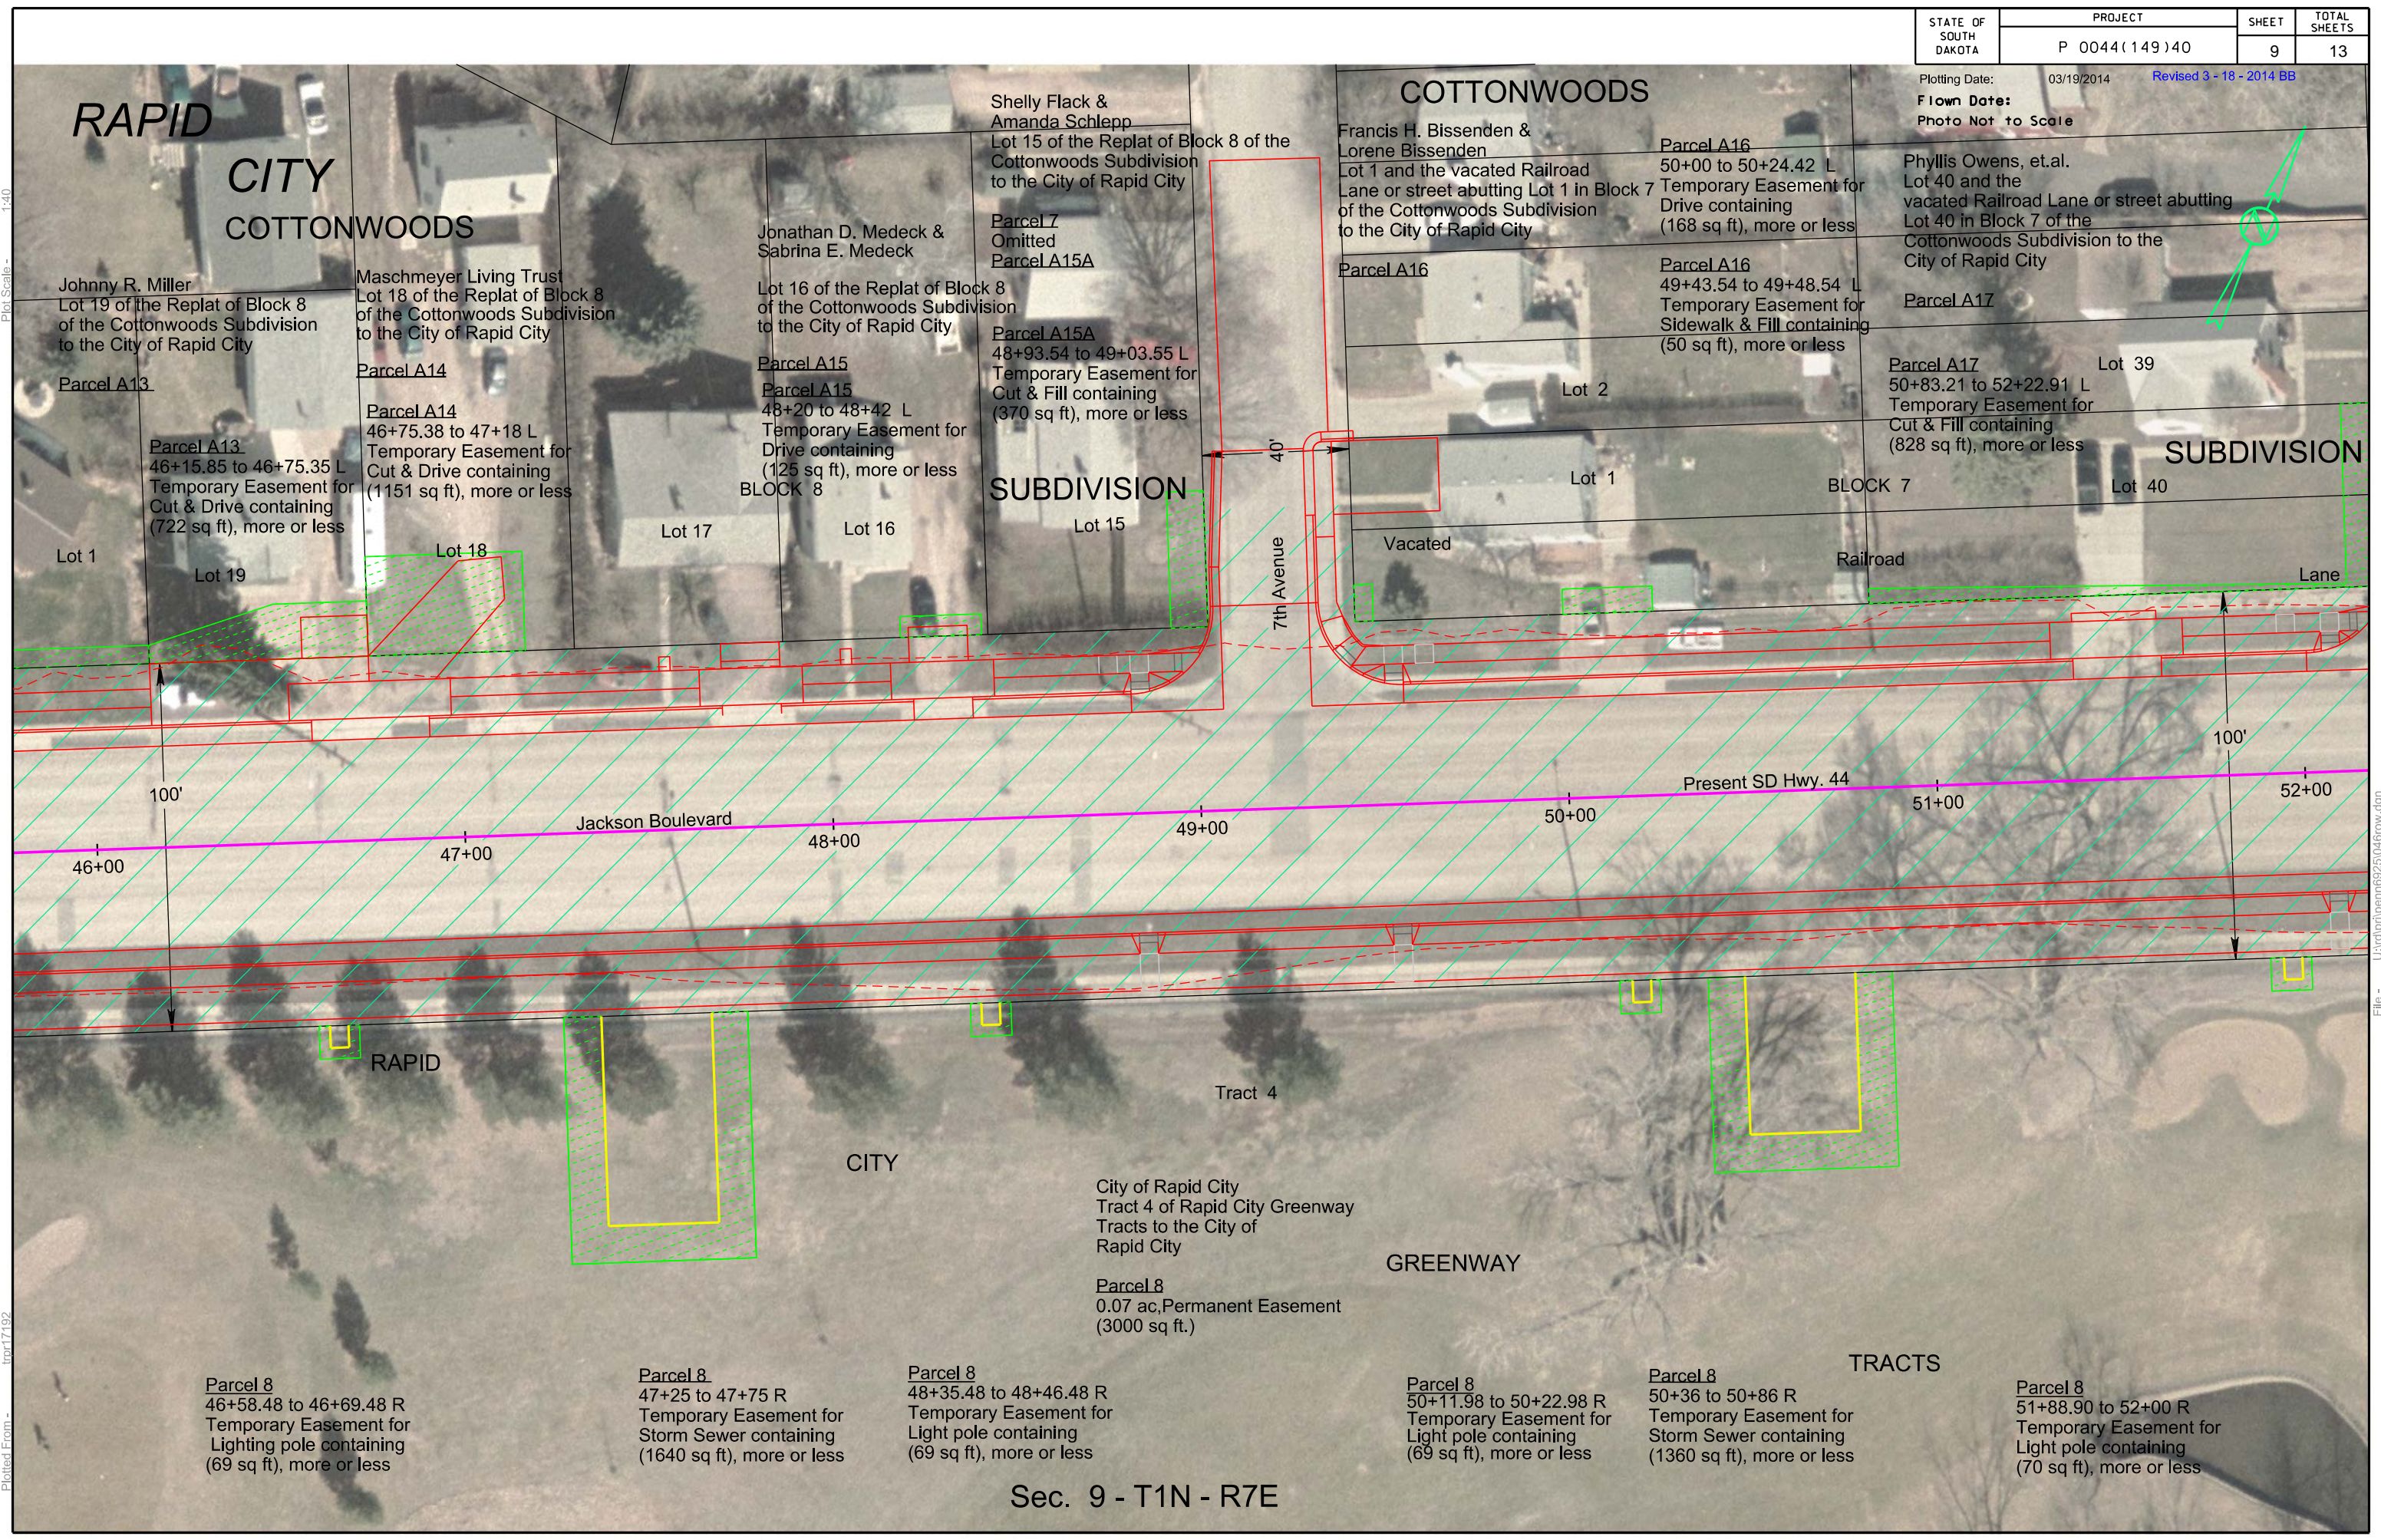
| STATE OF SOUTH DAKOTA | PROJECT | SHEET | TOTAL SHEETS |
|---|---|---|---|
| | P 0044(149)40 | 9 | 13 |

Plotting Date: 03/19/2014 Revised 3 - 18 - 2014 BB
Flown Date:
Photo Not to Scale

RAPID CITY COTTONWOODS

Johnny R. Miller
Lot 19 of the Replat of Block 8 of the Cottonwoods Subdivision to the City of Rapid City
Parcel A13

Maschmeyer Living Trust
Lot 18 of the Replat of Block 8 of the Cottonwoods Subdivision to the City of Rapid City
Parcel A14

Jonathan D. Medeck & Sabrina E. Medeck
Lot 16 of the Replat of Block 8 of the Cottonwoods Subdivision to the City of Rapid City
Parcel A15

Shelly Flack & Amanda Schlepp
Lot 15 of the Replat of Block 8 of the Cottonwoods Subdivision to the City of Rapid City
Parcel 7
Omitted
Parcel A15A

COTTONWOODS

Francis H. Bissenden & Lorene Bissenden
Lot 1 and the vacated Railroad Lane or street abutting Lot 1 in Block 7 of the Cottonwoods Subdivision to the City of Rapid City
Parcel A16

Parcel A16
50+00 to 50+24.42 L
Temporary Easement for Drive containing (168 sq ft), more or less

Parcel A16
49+43.54 to 49+48.54 L
Temporary Easement for Sidewalk & Fill containing (50 sq ft), more or less

Phyllis Owens, et.al.
Lot 40 and the vacated Railroad Lane or street abutting Lot 40 in Block 7 of the Cottonwoods Subdivision to the City of Rapid City
Parcel A17

Parcel A13
46+15.85 to 46+75.35 L
Temporary Easement for Cut & Drive containing (722 sq ft), more or less

Parcel A14
46+75.38 to 47+18 L
Temporary Easement for Cut & Fill containing (1151 sq ft), more or less

Parcel A15
48+20 to 48+42 L
Temporary Easement for Drive containing (125 sq ft), more or less

Parcel A15A
48+93.54 to 49+03.55 L
Temporary Easement for Cut & Fill containing (370 sq ft), more or less

Parcel A17
50+83.21 to 52+22.91 L
Temporary Easement for Cut & Fill containing (828 sq ft), more or less

Lot 39
Lot 2
Lot 1
Lot 40
SUBDIVISION
BLOCK 7
BLOCK 8
SUBDIVISION
Lot 1
Lot 19
Lot 18
Lot 17
Lot 16
Lot 15
40'
7th Avenue
Vacated
Railroad
Lane
100'
100'
Present SD Hwy. 44
Jackson Boulevard
46+00
47+00
48+00
49+00
50+00
51+00
52+00

RAPID
Tract 4
CITY
City of Rapid City
Tract 4 of Rapid City Greenway Tracts to the City of Rapid City
GREENWAY
Parcel 8
0.07 ac,Permanent Easement (3000 sq ft.)
TRACTS

Parcel 8
46+58.48 to 46+69.48 R
Temporary Easement for Lighting pole containing (69 sq ft), more or less

Parcel 8
47+25 to 47+75 R
Temporary Easement for Storm Sewer containing (1640 sq ft), more or less

Parcel 8
48+35.48 to 48+46.48 R
Temporary Easement for Light pole containing (69 sq ft), more or less

Parcel 8
50+11.98 to 50+22.98 R
Temporary Easement for Light pole containing (69 sq ft), more or less

Parcel 8
50+36 to 50+86 R
Temporary Easement for Storm Sewer containing (1360 sq ft), more or less

Parcel 8
51+88.90 to 52+00 R
Temporary Easement for Light pole containing (70 sq ft), more or less

Sec. 9 - T1N - R7E